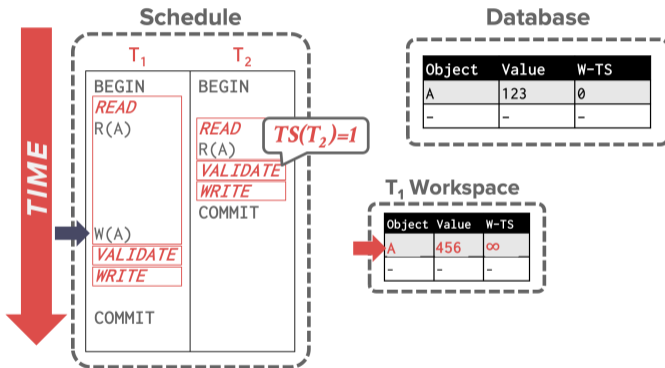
TIME

Schedule

| $T_1$ | $T_2$ |
|---|---|
| BEGIN | BEGIN |
| READ | |
| R(A) | READ |
| | R(A) |
| | VALIDATE |
| | WRITE |
| | COMMIT |
| W(A) | |
| VALIDATE | |
| WRITE | |
| COMMIT | |

$TS(T_2)=1$

Database

| Object | Value | W-TS |
|---|---|---|
| A | 123 | 0 |
| - | - | - |

$T_1$ Workspace

| Object | Value | W-TS |
|---|---|---|
| A | 456 | ∞ |
| - | - | - |